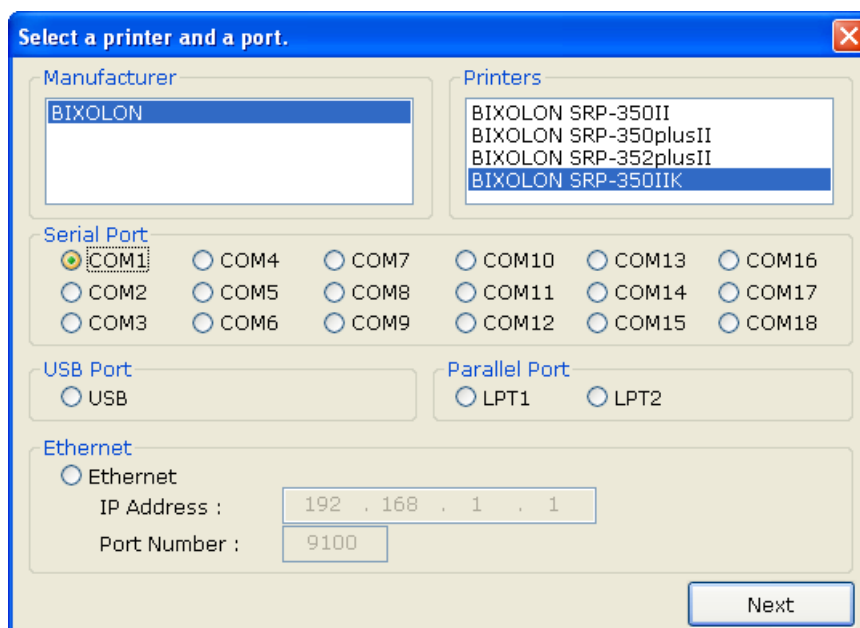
Select a printer and a port.

Manufacturer
BIXOLON

Printers
BIXOLON SRP-350II
BIXOLON SRP-350plusII
BIXOLON SRP-352plusII
BIXOLON SRP-350IIK

Serial Port
COM1 COM4 COM7 COM10 COM13 COM16
COM2 COM5 COM8 COM11 COM14 COM17
COM3 COM6 COM9 COM12 COM15 COM18

USB Port
USB

Parallel Port
LPT1 LPT2

Ethernet
Ethernet
IP Address : 192 . 168 . 1 . 1
Port Number : 9100

Next